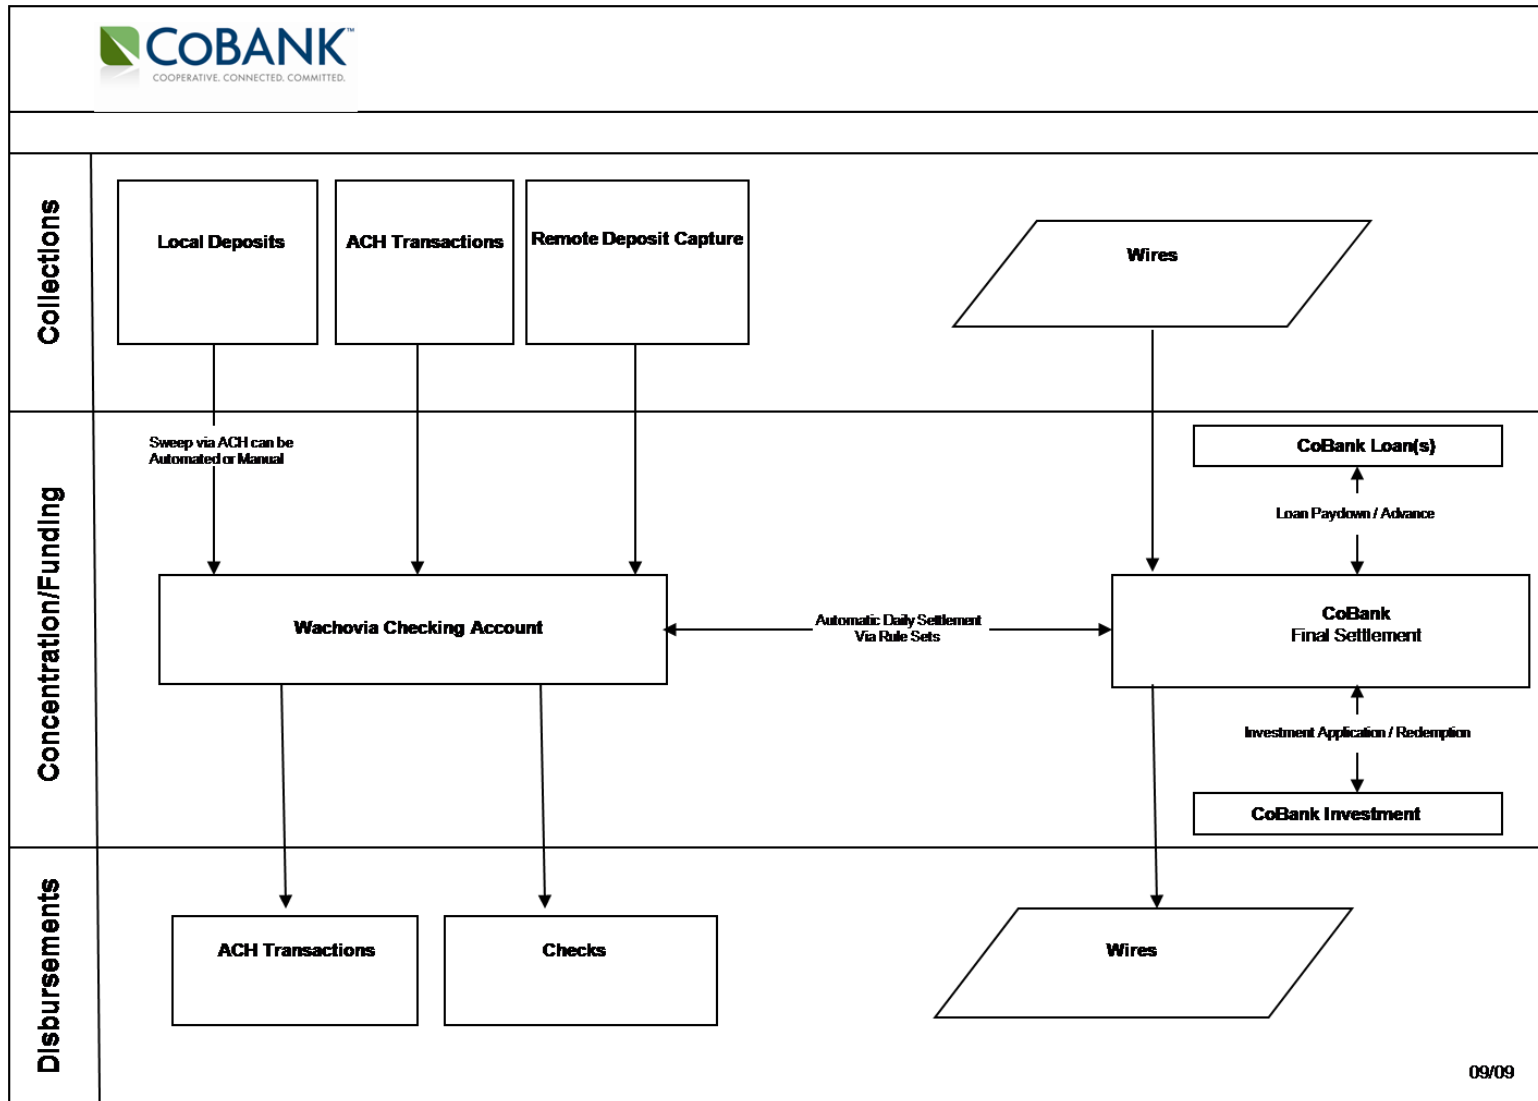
COBANK™
COOPERATIVE. CONNECTED. COMMITTED.

Collections

Local Deposits

ACH Transactions

Remote Deposit Capture

Wires

Concentration/Funding

Sweep via ACH can be Automated or Manual

CoBank Loan(s)

Loan Paydown / Advance

Wachovia Checking Account

Automatic Daily Settlement Via Rule Sets

CoBank
Final Settlement

Investment Application / Redemption

CoBank Investment

Disbursements

ACH Transactions

Checks

Wires

09/09